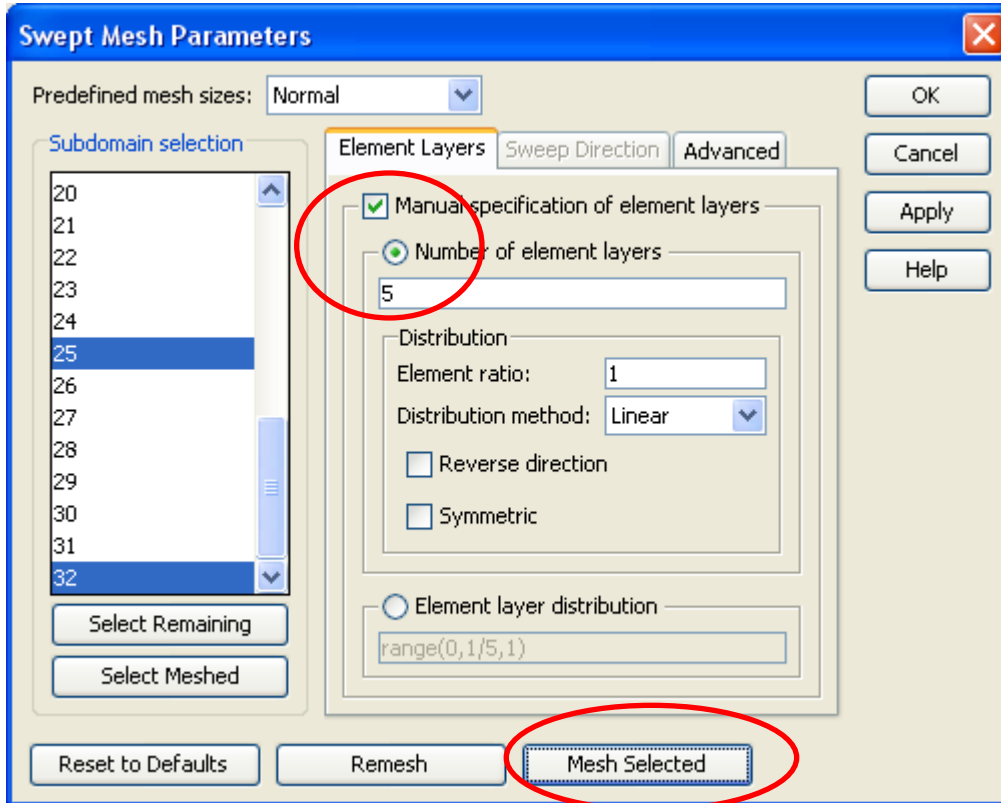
Swept Mesh Parameters

Predefined mesh sizes: Normal

OK

Cancel

Apply

Help

Subdomain selection

20
21
22
23
24
25
26
27
28
29
30
31
32

Select Remaining

Select Meshed

Element Layers

Sweep Direction

Advanced

Manual specification of element layers

Number of element layers

5

Distribution

Element ratio: 1

Distribution method: Linear

Reverse direction

Symmetric

Element layer distribution

range(0,1/5,1)

Reset to Defaults

Remesh

Mesh Selected